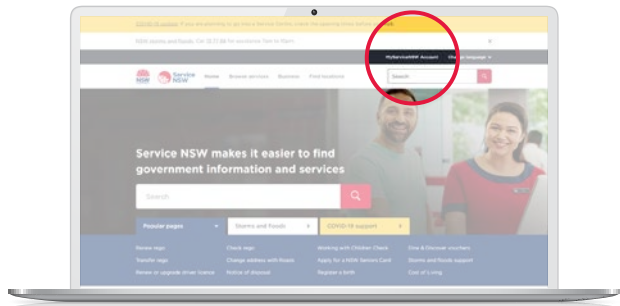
COVID-19 update: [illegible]

NSW storms and floods: Call 13 77 88 for assistance 7am to 7pm

MyServiceNSW Account

Choose language

NSW Service NSW

Home Browse services Business Find locations

Search

Service NSW makes it easier to find government information and services

Search

Popular pages

Storms and floods

COVID-19 support

Renew rego

Transfer rego

Renew or upgrade driver licence

Check rego

Change address with Roads

Notice of disposal

Working with Children Check

Apply for a NSW Seniors Card

Register a birth

Dine & Discover vouchers

Storms and floods support

Cost of Living